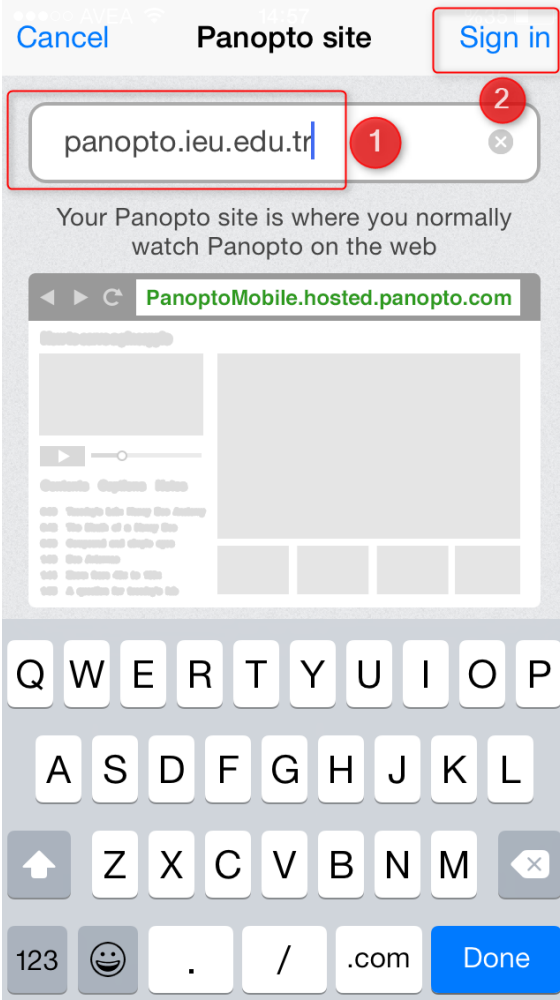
AVEA 14:57

Cancel Panopto site Sign in

2

panopto.ieu.edu.tr 1

Your Panopto site is where you normally watch Panopto on the web

PanoptoMobile.hosted.panopto.com

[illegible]

Contents Captions Notes

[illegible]

Q W E R T Y U I O P
A S D F G H J K L
Z X C V B N M
123 . / .com Done